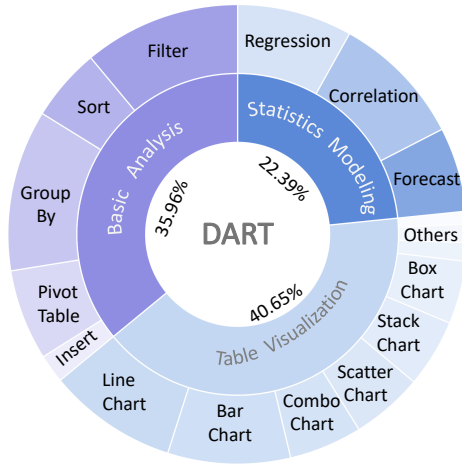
DART

Basic Analysis
35.96%

Statistics Modeling
22.39%

Table Visualization
40.65%

Filter
Sort
Group By
Pivot Table
Insert

Regression
Correlation
Forecast

Others
Box Chart
Stack Chart
Scatter Chart
Combo Chart
Bar Chart
Line Chart